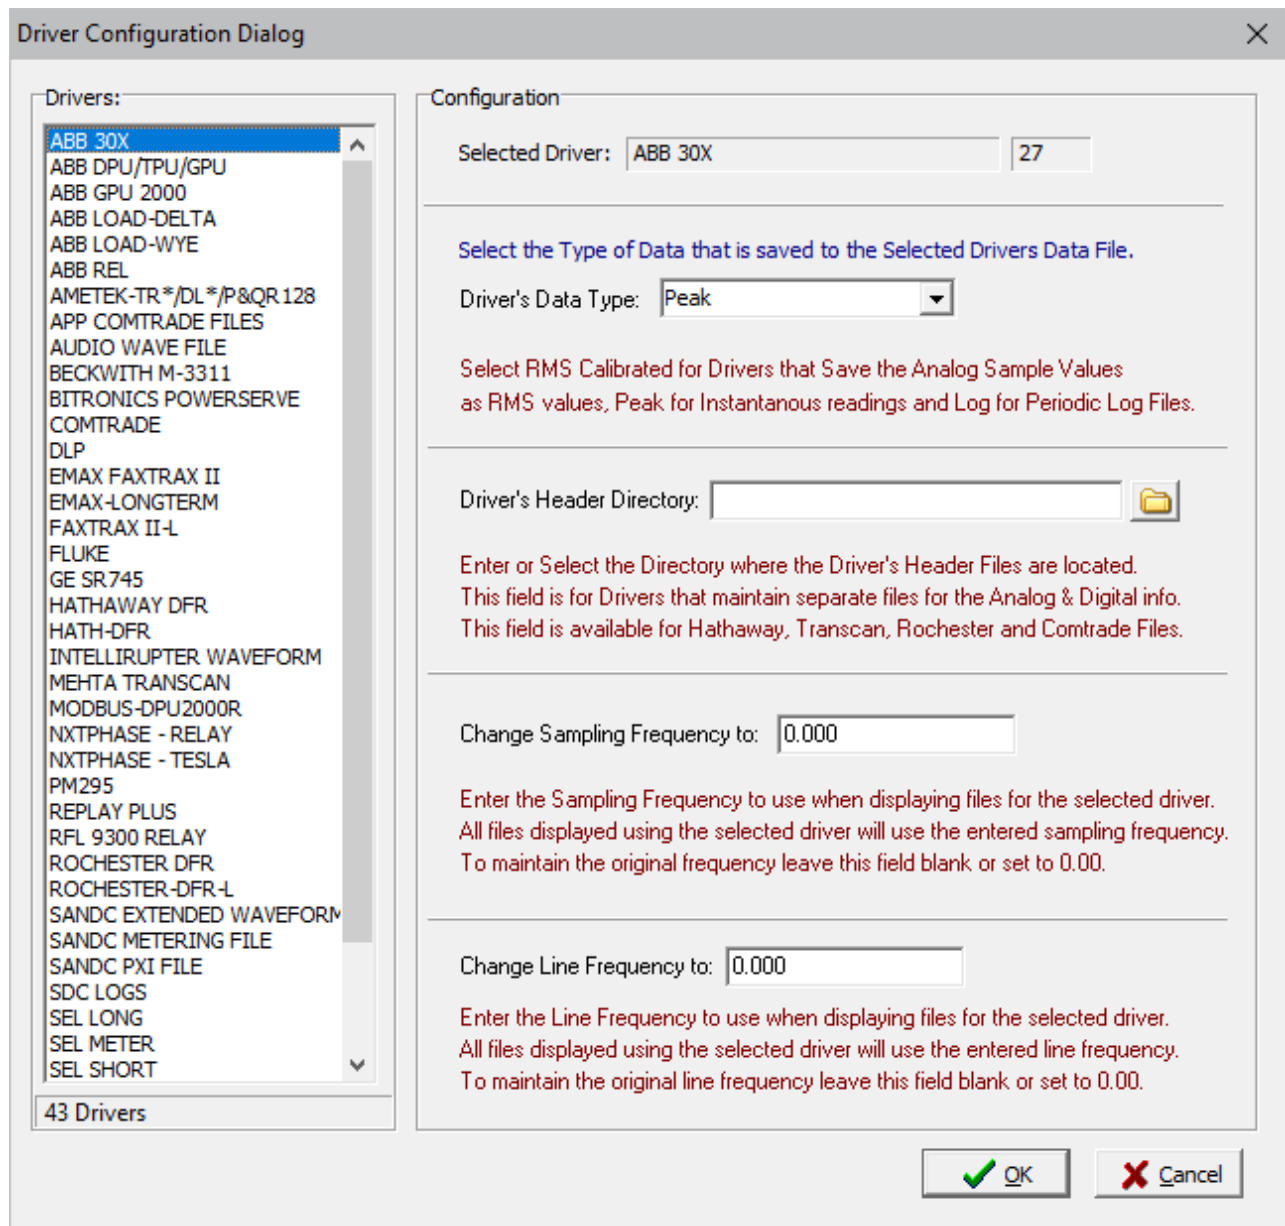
Driver Configuration Dialog

Drivers:

ABB 30X
ABB DPU/TPU/GPU
ABB GPU 2000
ABB LOAD-DELTA
ABB LOAD-WYE
ABB REL
AMETEK-TR*/DL*/P&QR128
APP COMTRADE FILES
AUDIO WAVE FILE
BECKWITH M-3311
BITRONICS POWERSERVE
COMTRADE
DLP
EMAX FAXTRAX II
EMAX-LONGTERM
FAXTRAX II-L
FLUKE
GE SR745
HATHAWAY DFR
HATH-DFR
INTELLIRUPTER WAVEFORM
MEHTA TRANSCAN
MODBUS-DPU2000R
NXTPHASE - RELAY
NXTPHASE - TESLA
PM295
REPLAY PLUS
RFL 9300 RELAY
ROCHESTER DFR
ROCHESTER-DFR-L
SANDC EXTENDED WAVEFORM
SANDC METERING FILE
SANDC PXI FILE
SDC LOGS
SEL LONG
SEL METER
SEL SHORT

43 Drivers

Configuration

Selected Driver: ABB 30X 27

Select the Type of Data that is saved to the Selected Drivers Data File.

Driver's Data Type: Peak

Select RMS Calibrated for Drivers that Save the Analog Sample Values as RMS values, Peak for Instantanous readings and Log for Periodic Log Files.

Driver's Header Directory:

Enter or Select the Directory where the Driver's Header Files are located. This field is for Drivers that maintain separate files for the Analog & Digital info. This field is available for Hathaway, Transcan, Rochester and Comtrade Files.

Change Sampling Frequency to: 0.000

Enter the Sampling Frequency to use when displaying files for the selected driver. All files displayed using the selected driver will use the entered sampling frequency. To maintain the original frequency leave this field blank or set to 0.00.

Change Line Frequency to: 0.000

Enter the Line Frequency to use when displaying files for the selected driver. All files displayed using the selected driver will use the entered line frequency. To maintain the original line frequency leave this field blank or set to 0.00.

OK Cancel